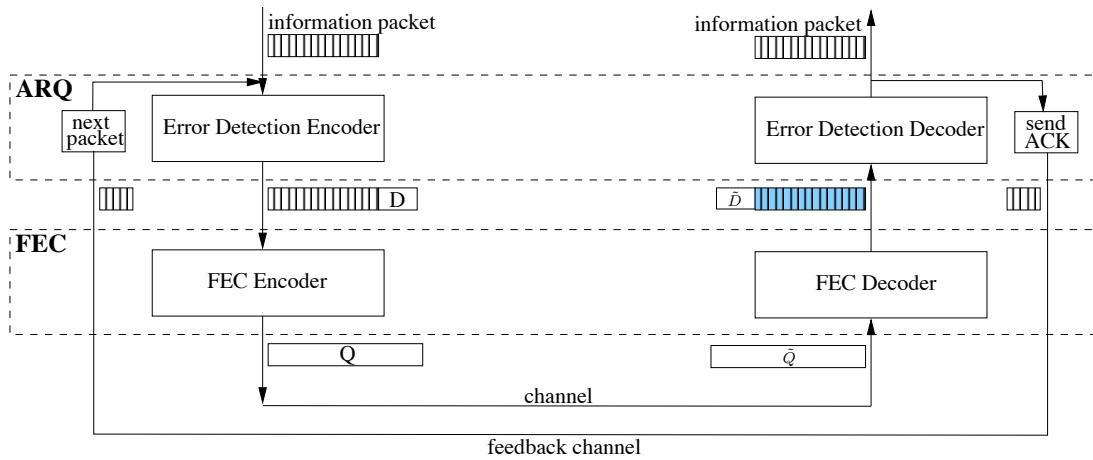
information packet

information packet

ARQ

next packet

Error Detection Encoder

Error Detection Decoder

send ACK

D

$\tilde{D}$

FEC

FEC Encoder

FEC Decoder

Q

$\tilde{Q}$

channel

feedback channel